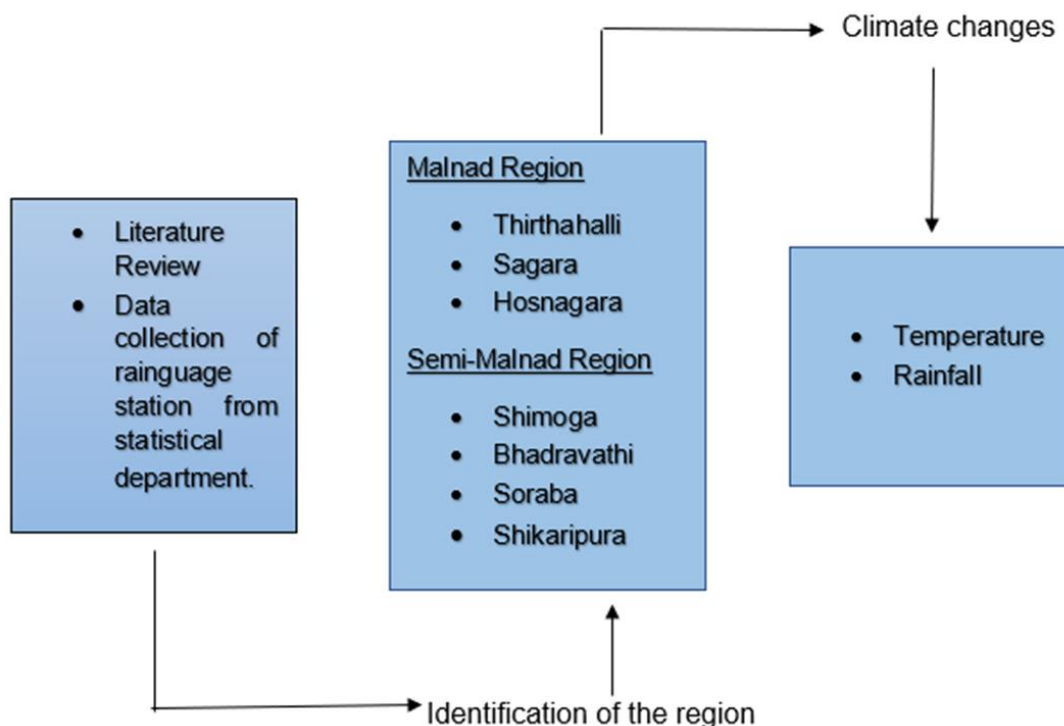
Climate changes

- Literature Review
- Data collection of rainguage station from statistical department.

Malnad Region

- Thirthahalli
- Sagara
- Hosnagara

Semi-Malnad Region

- Shimoga
- Bhadravathi
- Soraba
- Shikaripura

- Temperature
- Rainfall

Identification of the region